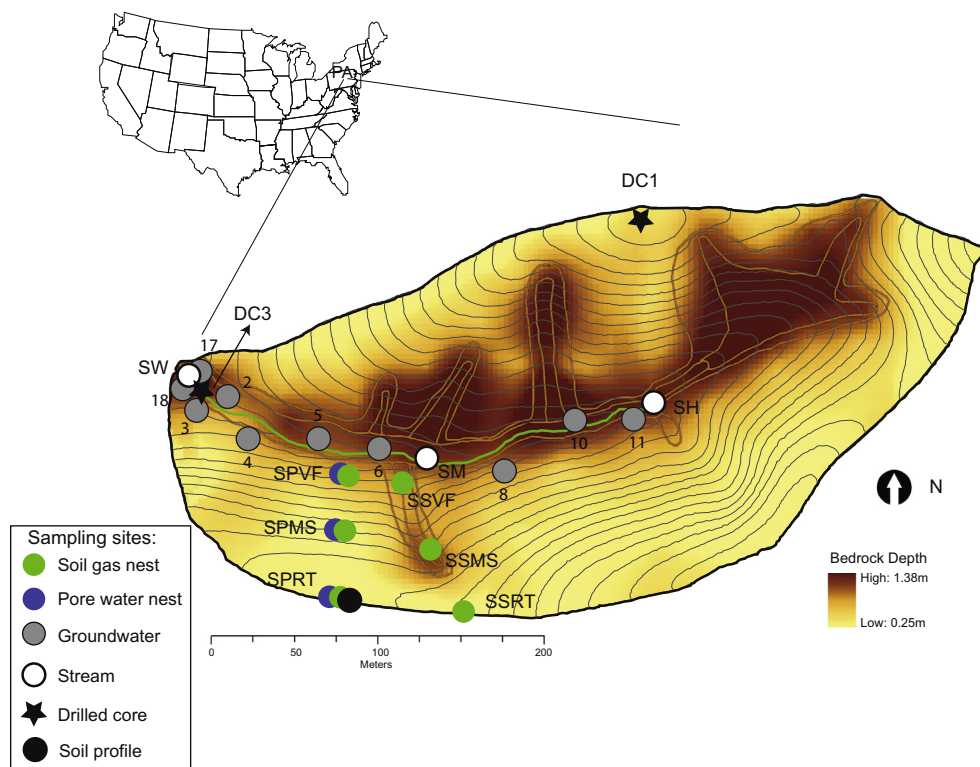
PA

DC1

DC3

17

SW

2

18

3

5

4

6

SM

10

11

SH

8

SPVF

SSVF

SPMS

SSMS

SPRT

SSRT

N

Sampling sites:

Soil gas nest

Pore water nest

Groundwater

Stream

Drilled core

Soil profile

0 50 100 200

Meters

Bedrock Depth

High: 1.38m

Low: 0.25m